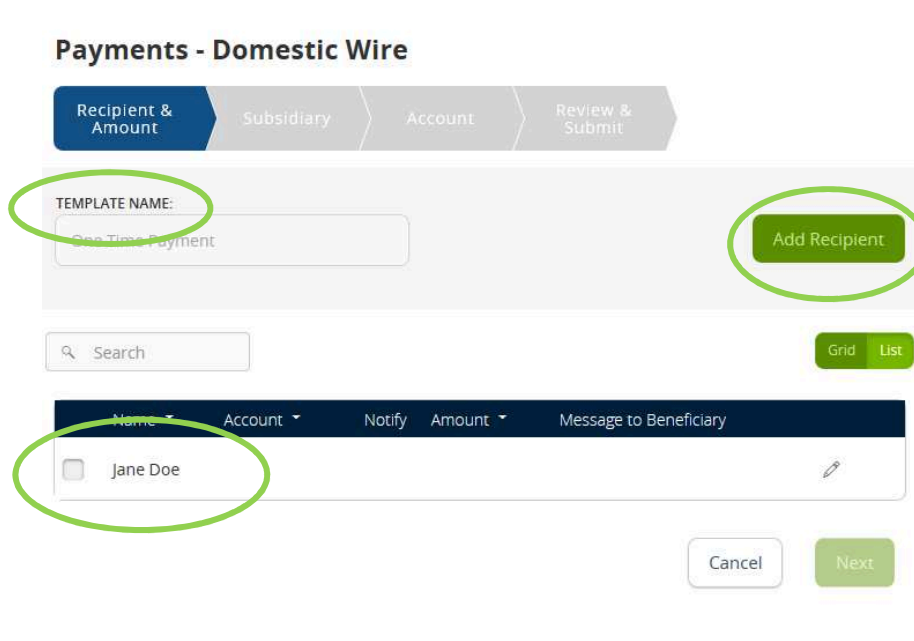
Payments - Domestic Wire

Recipient & Amount | Subsidiary | Account | Review & Submit

TEMPLATE NAME:
One Time Payment

Add Recipient

Search

Grid | List

| | Name | Account | Notify | Amount | Message to Beneficiary | |
|---|---|---|---|---|---|---|
| | Jane Doe | | | | | |

Cancel
Next